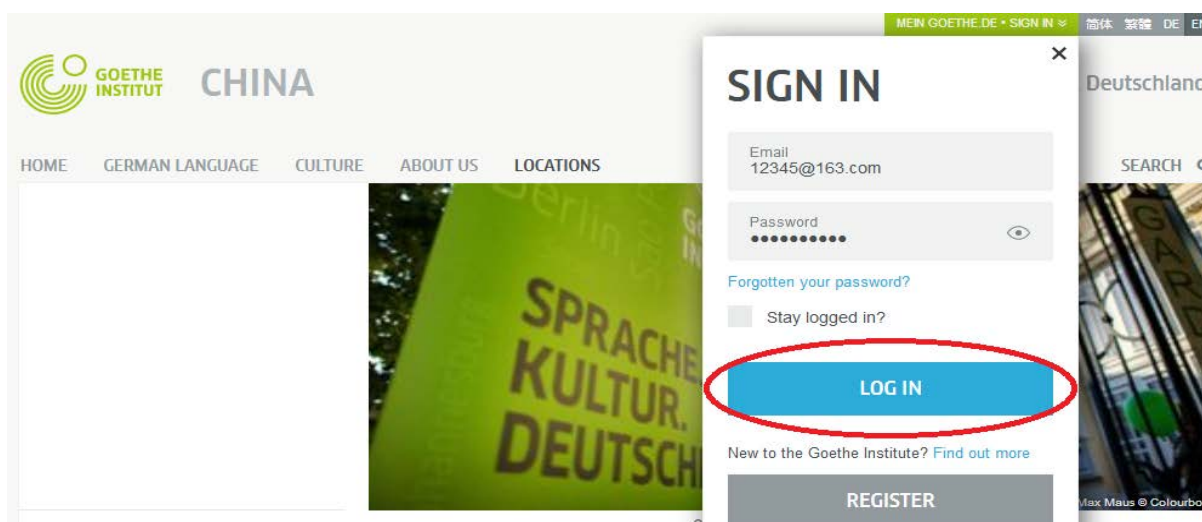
MEIN GOETHE.DE • SIGN IN ≚ 简体 繁體 DE EN

GOETHE INSTITUT CHINA

Deutschland

HOME GERMAN LANGUAGE CULTURE ABOUT US LOCATIONS

SEARCH

Berlin

SPRACHE. KULTUR. DEUTSCH

SIGN IN

×

Email
12345@163.com

Password
••••••••••

Forgotten your password?

Stay logged in?

LOG IN

New to the Goethe Institute? Find out more

REGISTER

Max Maus © Colourbo